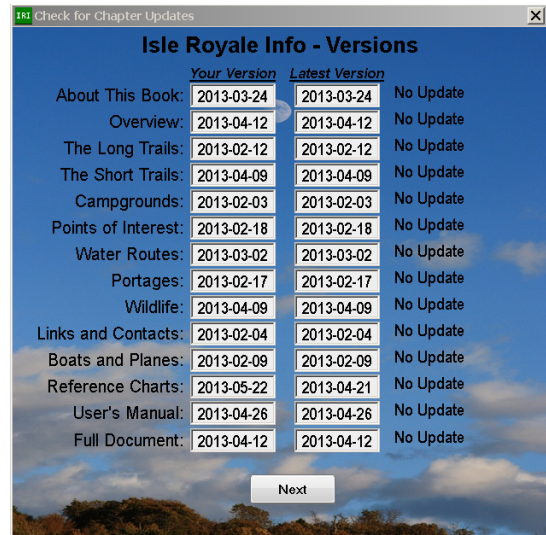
IRI Check for Chapter Updates

Isle Royale Info - Versions

| | Your Version | Latest Version | |
|---|---|---|---|
| About This Book: | 2013-03-24 | 2013-03-24 | No Update |
| Overview: | 2013-04-12 | 2013-04-12 | No Update |
| The Long Trails: | 2013-02-12 | 2013-02-12 | No Update |
| The Short Trails: | 2013-04-09 | 2013-04-09 | No Update |
| Campgrounds: | 2013-02-03 | 2013-02-03 | No Update |
| Points of Interest: | 2013-02-18 | 2013-02-18 | No Update |
| Water Routes: | 2013-03-02 | 2013-03-02 | No Update |
| Portages: | 2013-02-17 | 2013-02-17 | No Update |
| Wildlife: | 2013-04-09 | 2013-04-09 | No Update |
| Links and Contacts: | 2013-02-04 | 2013-02-04 | No Update |
| Boats and Planes: | 2013-02-09 | 2013-02-09 | No Update |
| Reference Charts: | 2013-05-22 | 2013-04-21 | No Update |
| User's Manual: | 2013-04-26 | 2013-04-26 | No Update |
| Full Document: | 2013-04-12 | 2013-04-12 | No Update |

Next